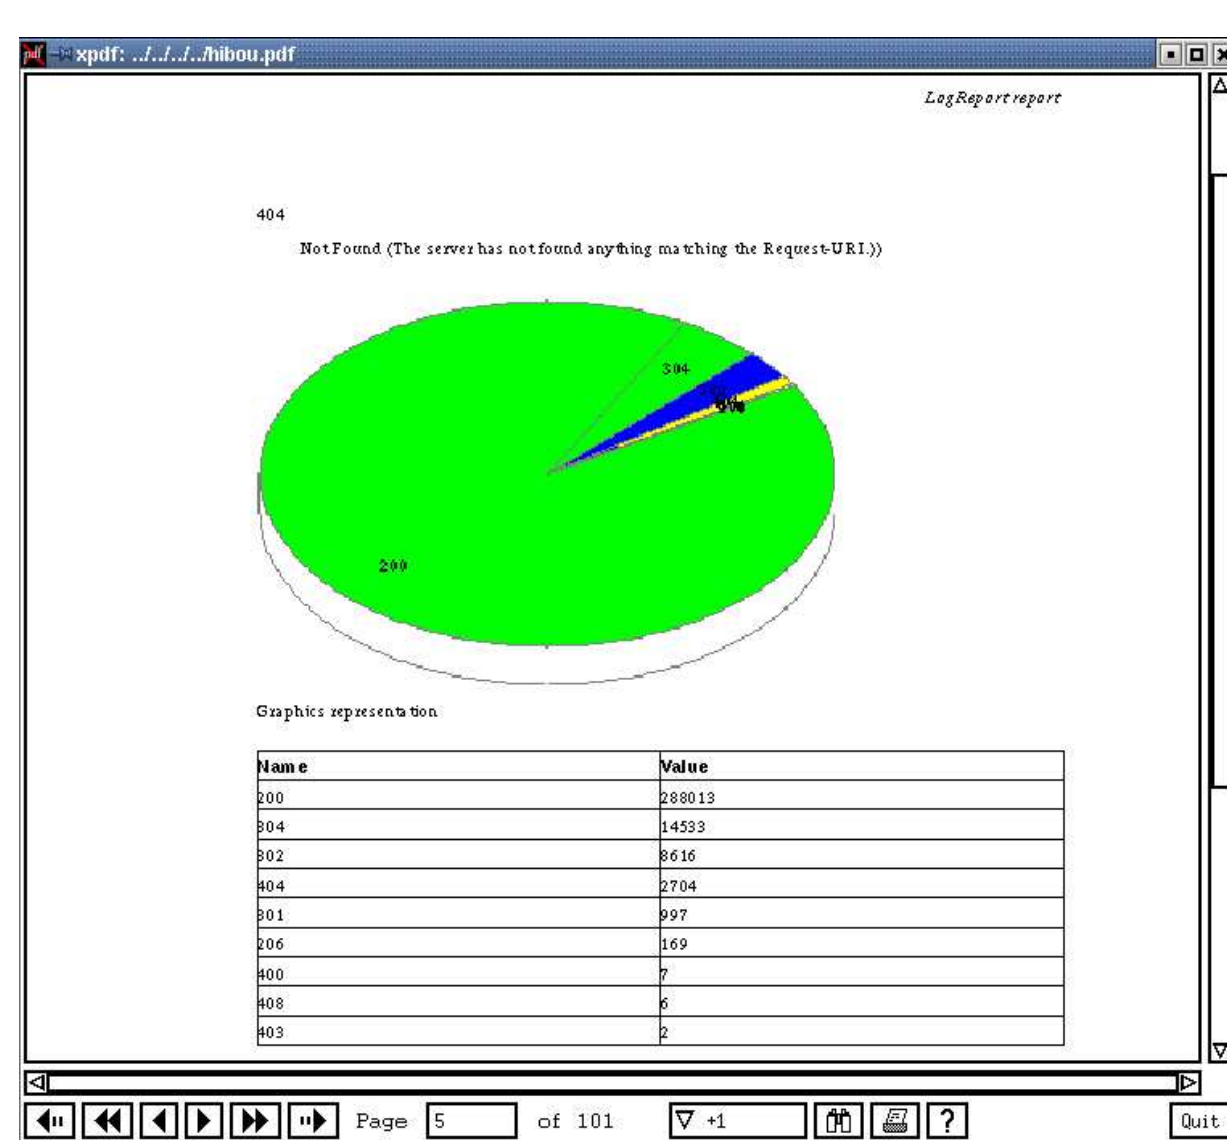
xpdf: ../../../../hibou.pdf

LogReport report

404

NotFound (The server has not found anything matching the Request-URI.))

304
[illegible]
200

Graphics representation

| Name | Value |
|---|---|
| 200 | 288013 |
| 304 | 14533 |
| 302 | 8616 |
| 404 | 2704 |
| 301 | 997 |
| 206 | 169 |
| 400 | 7 |
| 408 | 6 |
| 403 | 2 |

Page 5 of 101 +1 ? Quit